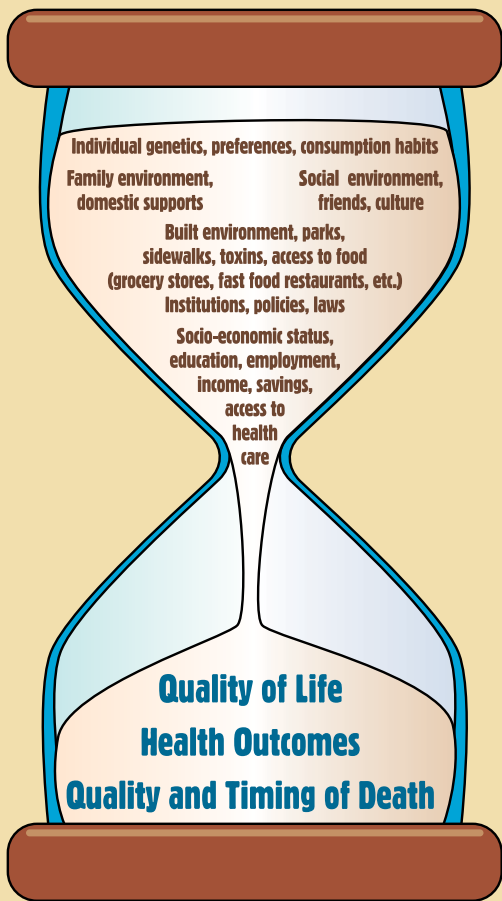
Individual genetics, preferences, consumption habits

Family environment, domestic supports

Social environment, friends, culture

Built environment, parks, sidewalks, toxins, access to food (grocery stores, fast food restaurants, etc.)

Institutions, policies, laws

Socio-economic status, education, employment, income, savings, access to health care

Quality of Life

Health Outcomes

Quality and Timing of Death